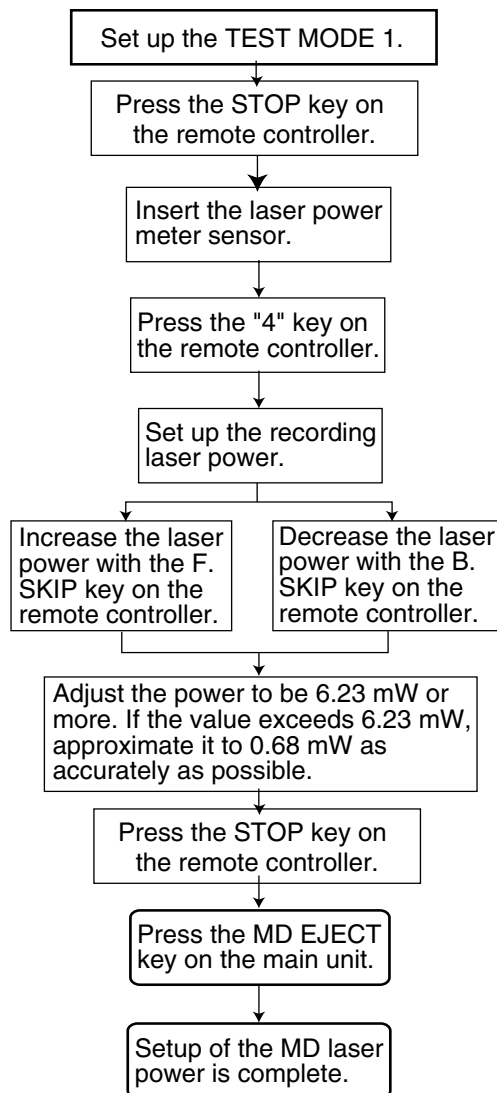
Set up the TEST MODE 1.

Press the STOP key on the remote controller.

Insert the laser power meter sensor.

Press the "4" key on the remote controller.

Set up the recording laser power.

Increase the laser power with the F. SKIP key on the remote controller.

Decrease the laser power with the B. SKIP key on the remote controller.

Adjust the power to be 6.23 mW or more. If the value exceeds 6.23 mW, approximate it to 0.68 mW as accurately as possible.

Press the STOP key on the remote controller.

Press the MD EJECT key on the main unit.

Setup of the MD laser power is complete.